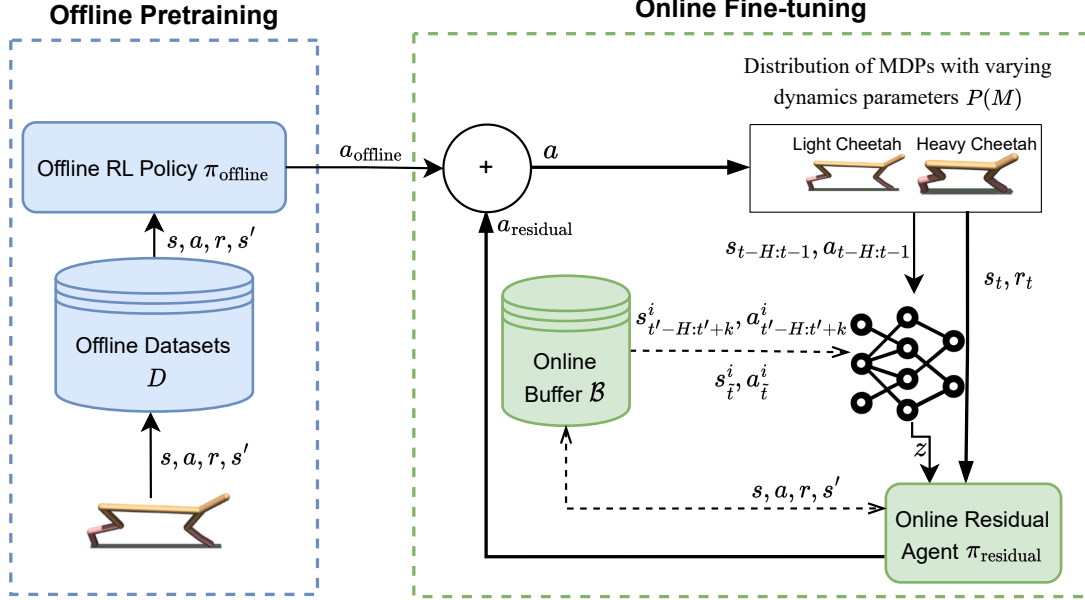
Offline Pretraining

Online Fine-tuning

Distribution of MDPs with varying dynamics parameters $P(M)$

Offline RL Policy $\pi_{\text{offline}}$

$a_{\text{offline}}$

+

$a$

Light Cheetah

Heavy Cheetah

$a_{\text{residual}}$

$s, a, r, s'$

$s_{t-H:t-1}, a_{t-H:t-1}$

$s_t, r_t$

Offline Datasets $D$

Online Buffer $\mathcal{B}$

$s^i_{t'-H:t'+k}, a^i_{t'-H:t'+k}$

$s^i_{\tilde{t}}, a^i_{\tilde{t}}$

$z$

$s, a, r, s'$

$s, a, r, s'$

Online Residual Agent $\pi_{\text{residual}}$